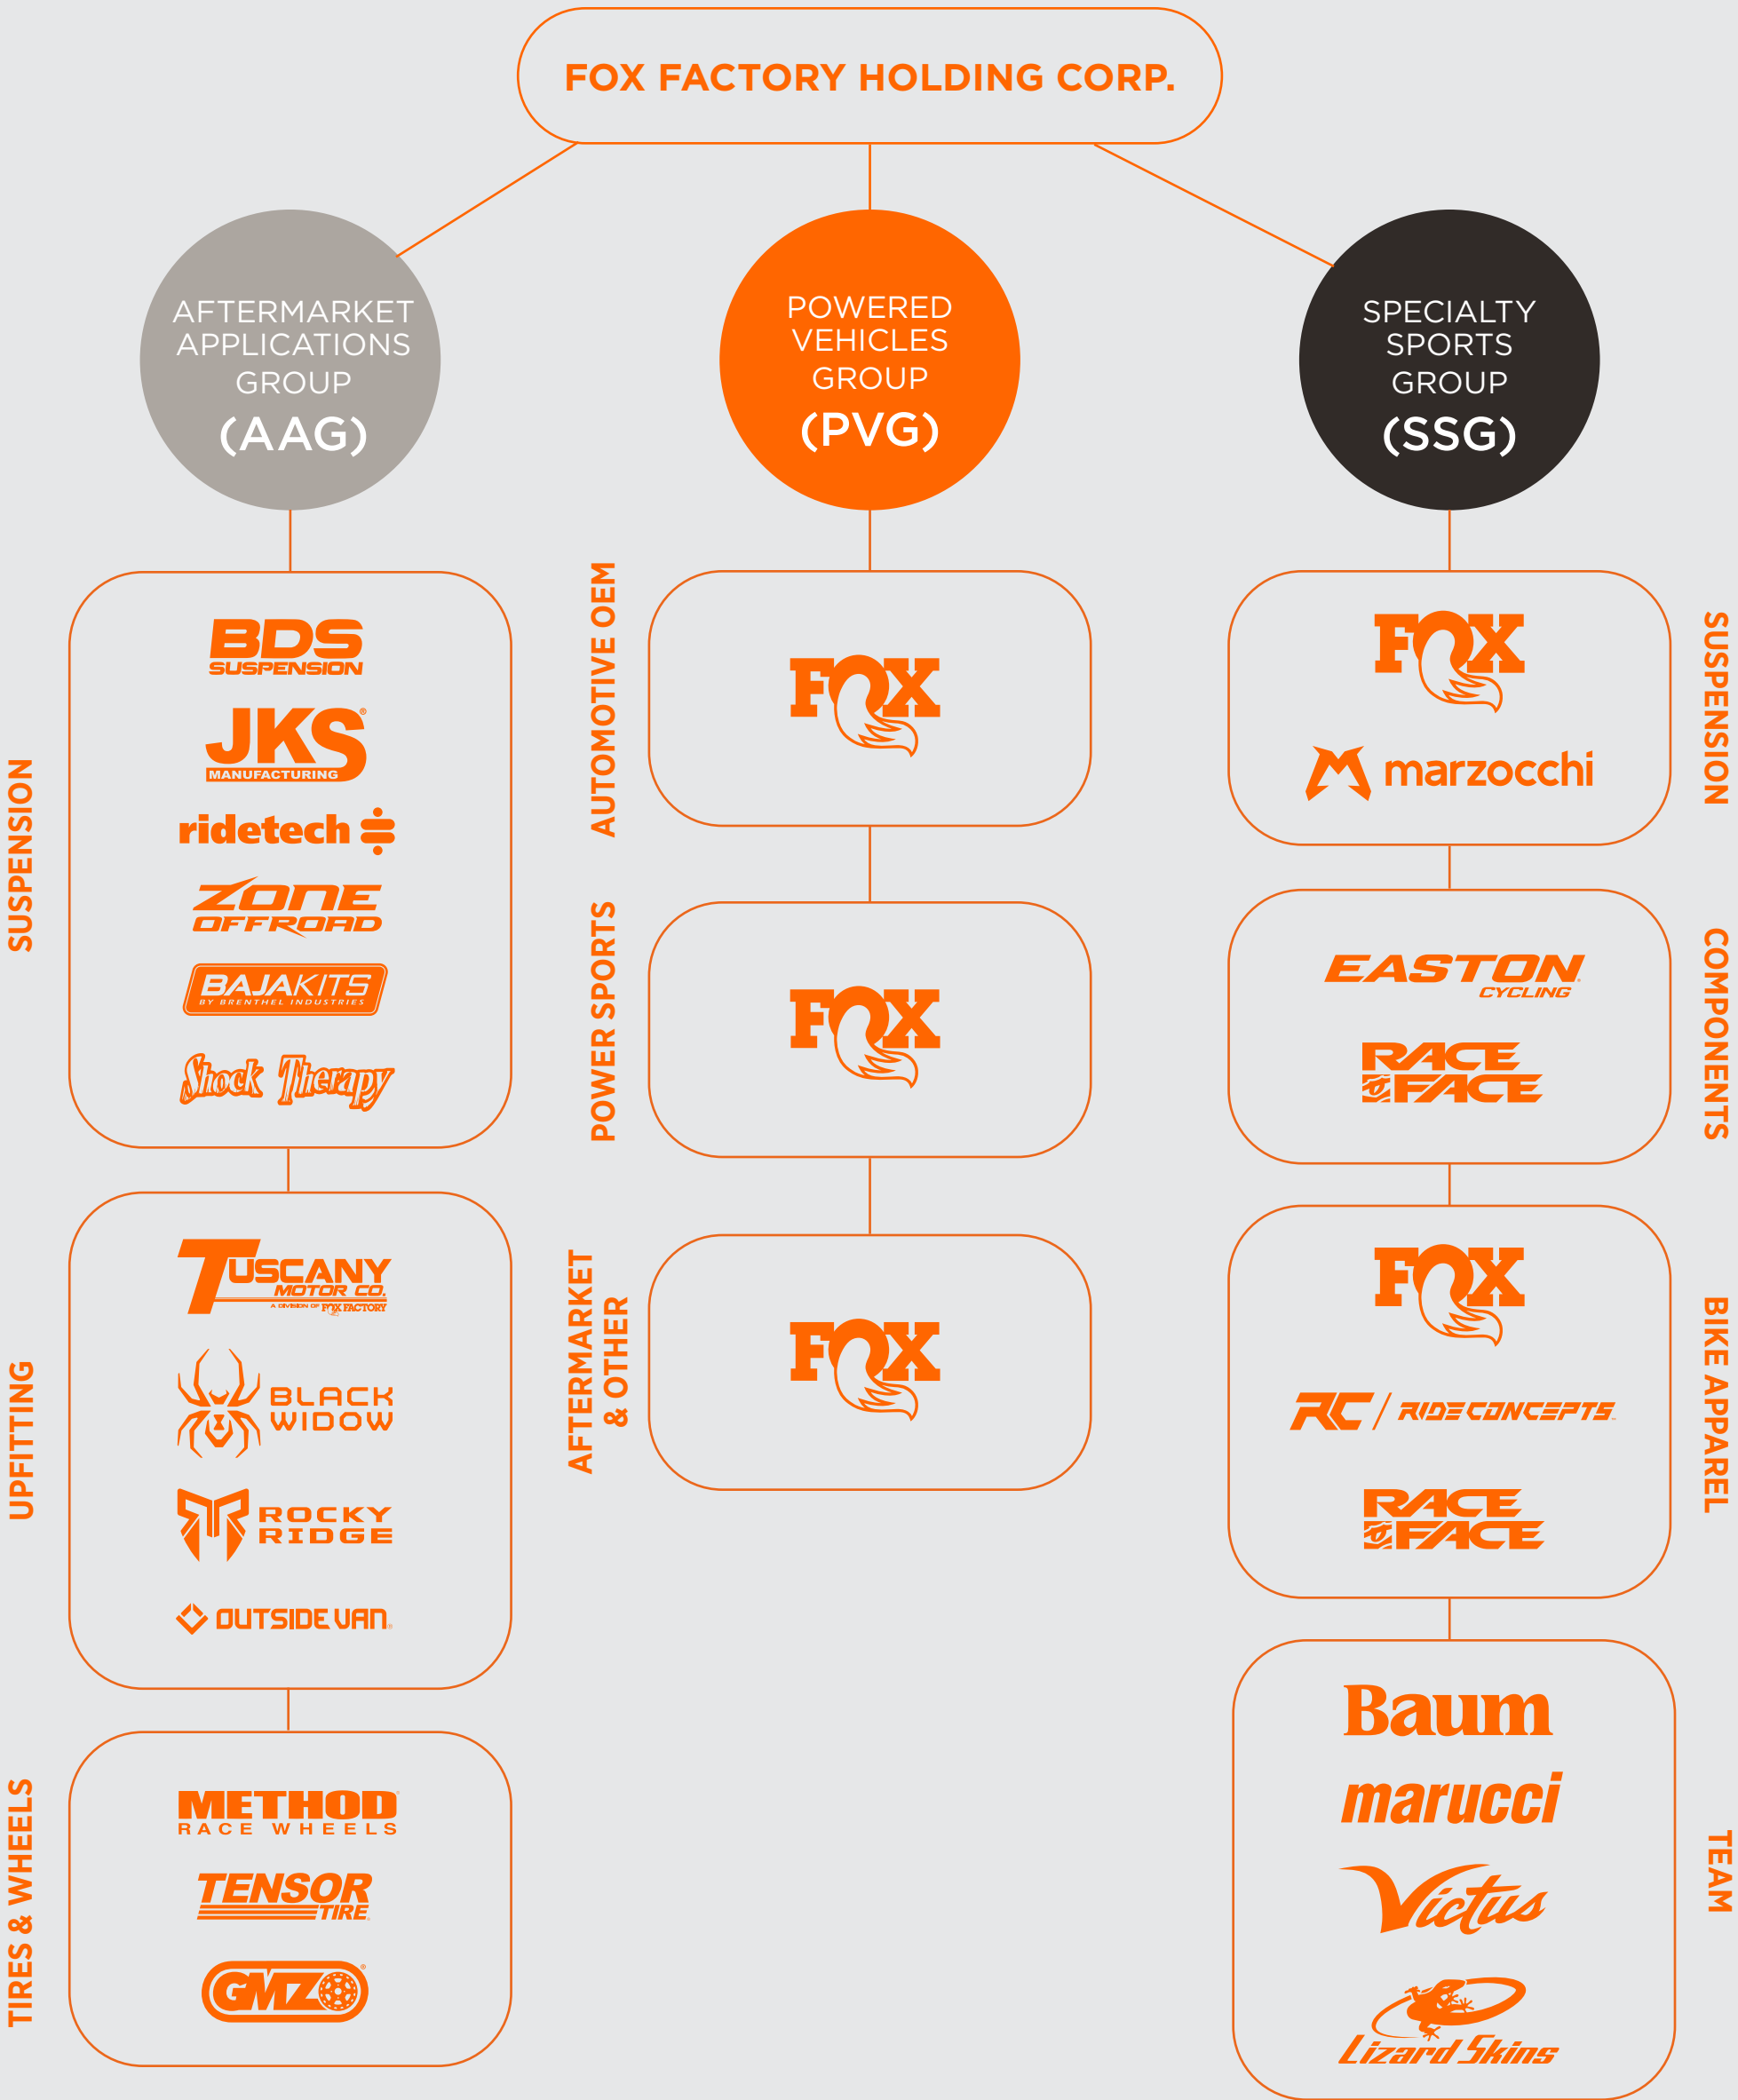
FOX FACTORY HOLDING CORP.

AFTERMARKET APPLICATIONS GROUP (AAG)

POWERED VEHICLES GROUP (PVG)

SPECIALTY SPORTS GROUP (SSG)

SUSPENSION

BDS SUSPENSION

JKS MANUFACTURING

ridetech

ZONE OFFROAD

BAJAKITS BY BRENTHEL INDUSTRIES

Shock Therapy

UPFITTING

TUSCANY MOTOR CO. A DIVISION OF FOX FACTORY

BLACK WIDOW

ROCKY RIDGE

OUTSIDE VAN

TIRES & WHEELS

METHOD RACE WHEELS

TENSOR TIRE

GMZ

AUTOMOTIVE OEM

FOX

POWER SPORTS

FOX

AFTERMARKET & OTHER

FOX

SUSPENSION

FOX

marzocchi

COMPONENTS

EASTON CYCLING

RACE FACE

BIKE APPAREL

FOX

RC / RIDE CONCEPTS

RACE FACE

TEAM

Baum

marucci

Victus

Lizard Skins